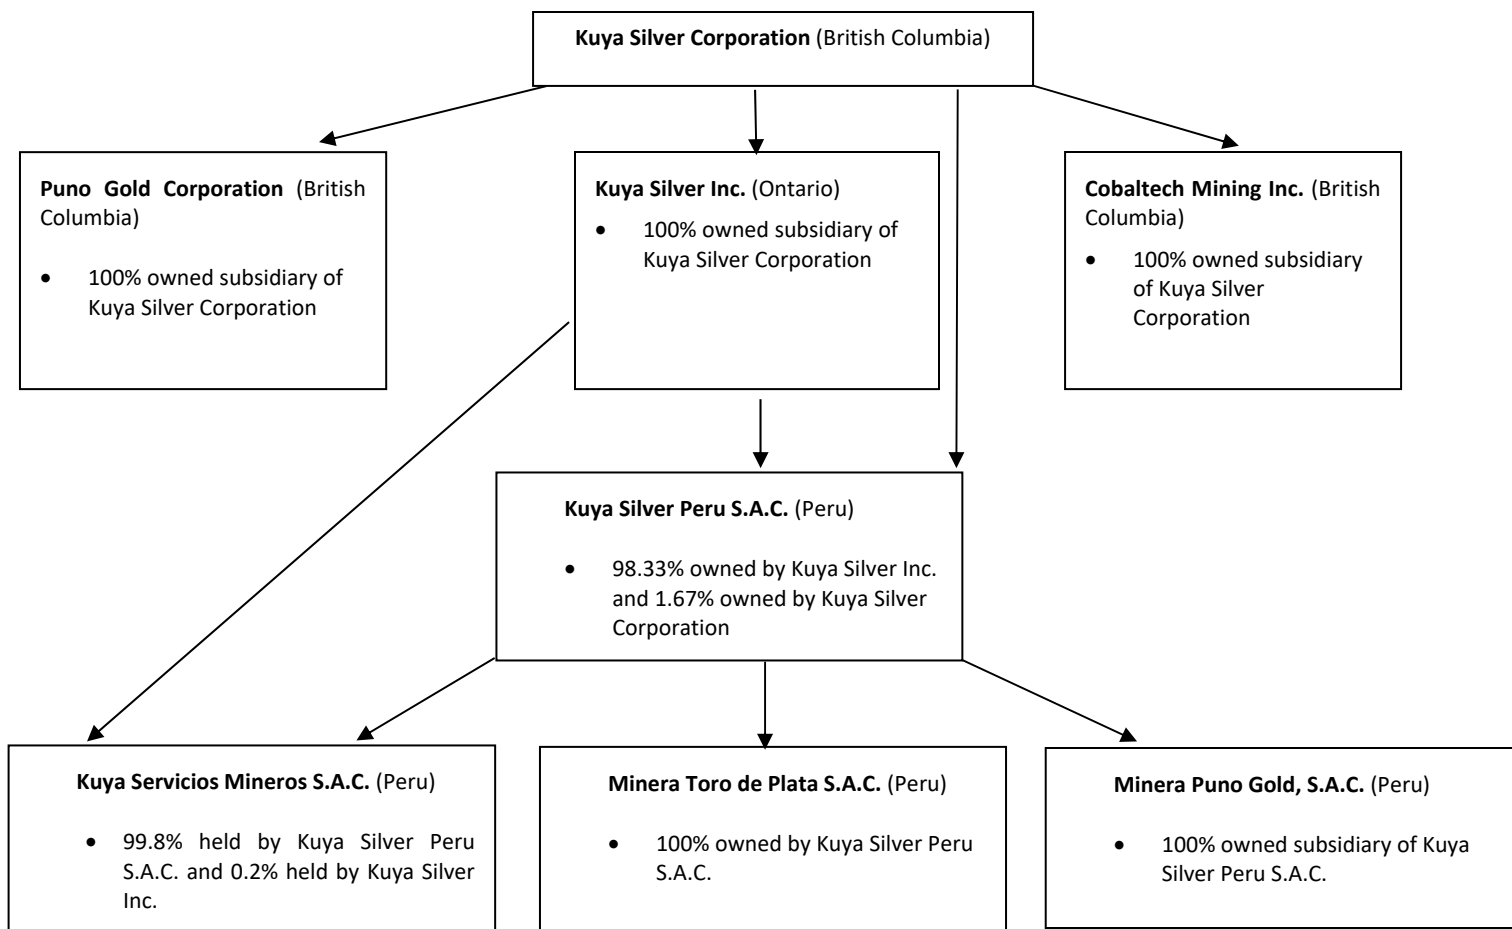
**Kuya Silver Corporation** (British Columbia)

**Puno Gold Corporation** (British Columbia)

- 100% owned subsidiary of Kuya Silver Corporation

**Kuya Silver Inc.** (Ontario)

- 100% owned subsidiary of Kuya Silver Corporation

**Cobaltech Mining Inc.** (British Columbia)

- 100% owned subsidiary of Kuya Silver Corporation

**Kuya Silver Peru S.A.C.** (Peru)

- 98.33% owned by Kuya Silver Inc. and 1.67% owned by Kuya Silver Corporation

**Kuya Servicios Mineros S.A.C.** (Peru)

- 99.8% held by Kuya Silver Peru S.A.C. and 0.2% held by Kuya Silver Inc.

**Minera Toro de Plata S.A.C.** (Peru)

- 100% owned by Kuya Silver Peru S.A.C.

**Minera Puno Gold, S.A.C.** (Peru)

- 100% owned subsidiary of Kuya Silver Peru S.A.C.